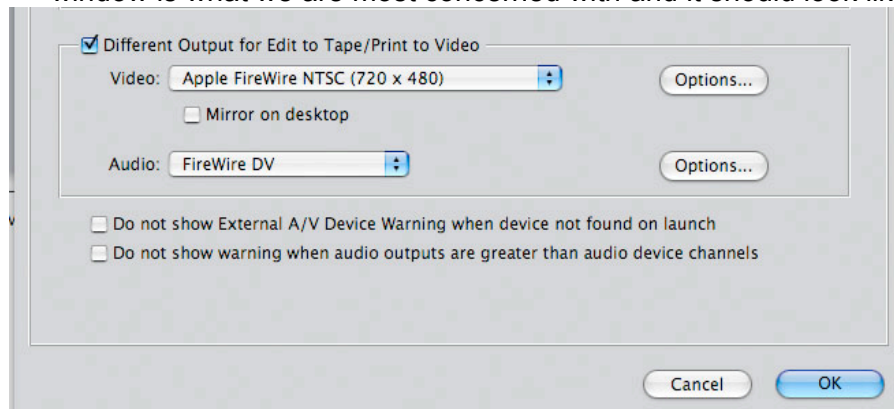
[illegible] window is what we are most concerned with and it should look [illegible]

Different Output for Edit to Tape/Print to Video

Video: Apple FireWire NTSC (720 x 480)

Options...

Mirror on desktop

Audio: FireWire DV

Options...

Do not show External A/V Device Warning when device not found on launch

Do not show warning when audio outputs are greater than audio device channels

Cancel

OK